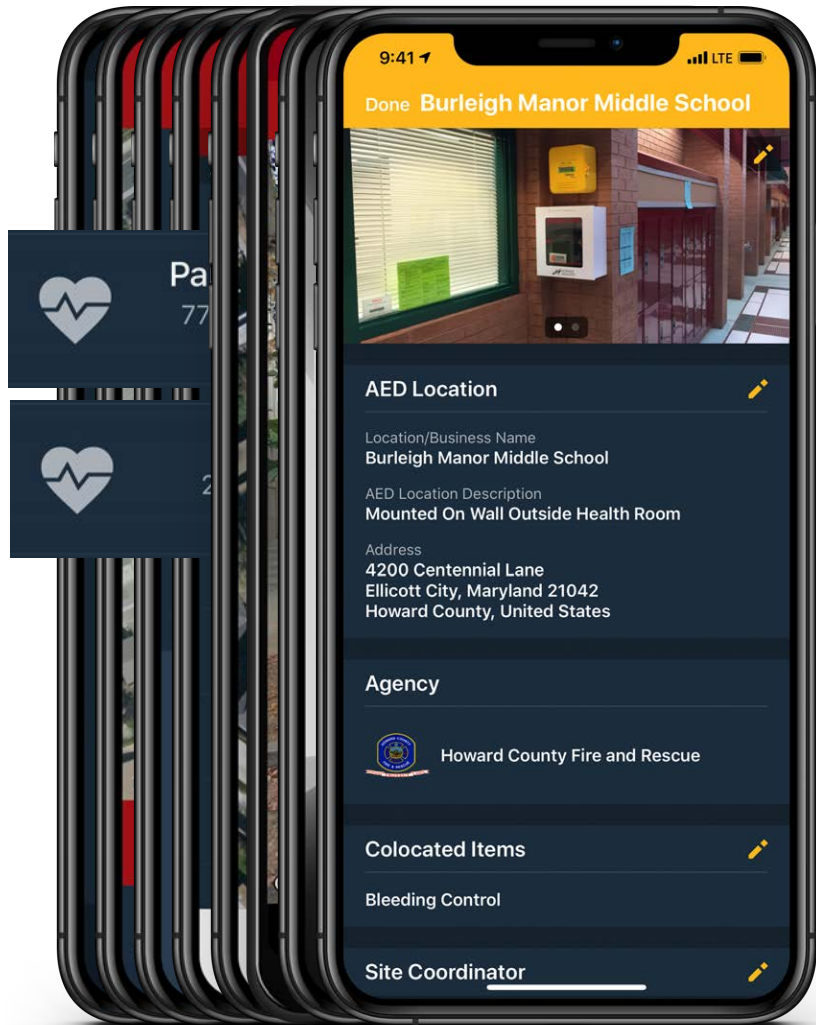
9:41 LTE

Done Burleigh Manor Middle School

Pa
77

2

AED Location

Location/Business Name
Burleigh Manor Middle School

AED Location Description
Mounted On Wall Outside Health Room

Address
4200 Centennial Lane
Ellicott City, Maryland 21042
Howard County, United States

Agency

Howard County Fire and Rescue

Colocated Items

Bleeding Control

Site Coordinator